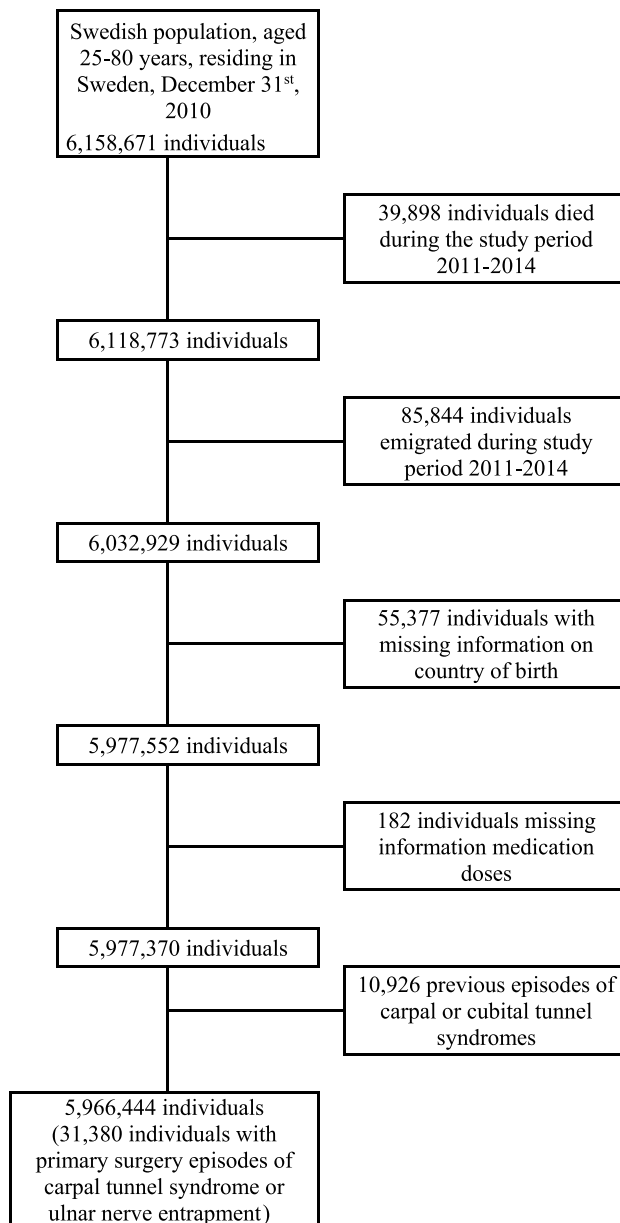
Swedish population, aged 25-80 years, residing in Sweden, December 31$^{st}$, 2010
6,158,671 individuals

39,898 individuals died during the study period 2011-2014

6,118,773 individuals

85,844 individuals emigrated during study period 2011-2014

6,032,929 individuals

55,377 individuals with missing information on country of birth

5,977,552 individuals

182 individuals missing information medication doses

5,977,370 individuals

10,926 previous episodes of carpal or cubital tunnel syndromes

5,966,444 individuals (31,380 individuals with primary surgery episodes of carpal tunnel syndrome or ulnar nerve entrapment)